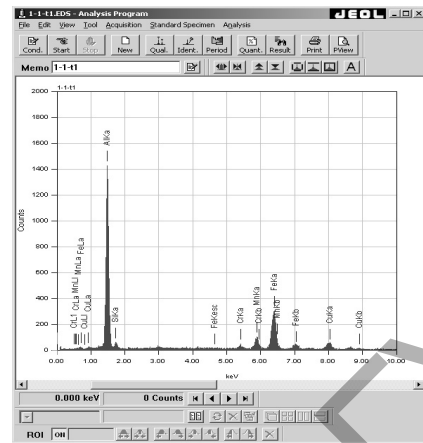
1-1-t1.EDS - Analysis Program
JEOL
File Edit View Tool Acquisition Standard Specimen Analysis
Cond. Start Stop New Qual. Ident. Period Quant. Result Print PView
Memo 1-1-t1
1-1-t1
2000
1800
1600
1400
1200
1000
800
600
400
200
0
Counts
OKa CuLl CuLa MnLl MnLa FeLa AlKa SiKa FeKesc CrKa CrKb MnKa MnKb FeKa FeKb CuKa CuKb
0.00 1.00 2.00 3.00 4.00 5.00 6.00 7.00 8.00 9.00 10.00
keV
0.000 keV
0 Counts
ROI ON